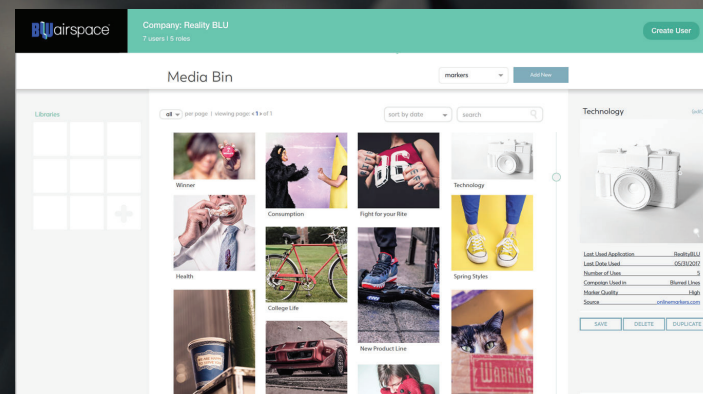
BLUairspace

Company: Reality BLU
7 users | 5 roles

Create User

Media Bin

markers

Add New

Libraries

all per page | viewing page: < 1 > of 1

sort by date

search

Winner

Consumption

Fight for your Rite

Technology

Health

College Life

Spring Styles

New Product Line

WARNING

Technology

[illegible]

| | |
|---|---|
| Last Used Application | RealityBLU |
| Last Date Used | 05/31/2017 |
| Number of Uses | 5 |
| Campaign Used in | Blurred Lines |
| Marker Quality | High |
| Source | onlinemarkers.com |

SAVE
DELETE
DUPLICATE